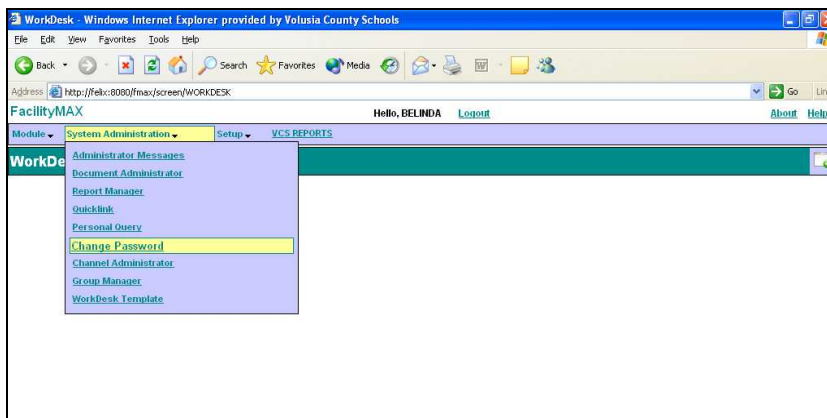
WorkDesk - Windows Internet Explorer provided by Volusia County Schools

File Edit View Favorites Tools Help

Back Search Favorites Media

Address http://felix:8080/fmax/screen/WORKDESK

Go Lin

FacilityMAX

Hello, BELINDA Logout

About Help

Module System Administration Setup VCS REPORTS

WorkDe

Administrator Messages
Document Administrator
Report Manager
Quicklink
Personal Query
Change Password
Channel Administrator
Group Manager
WorkDesk Template